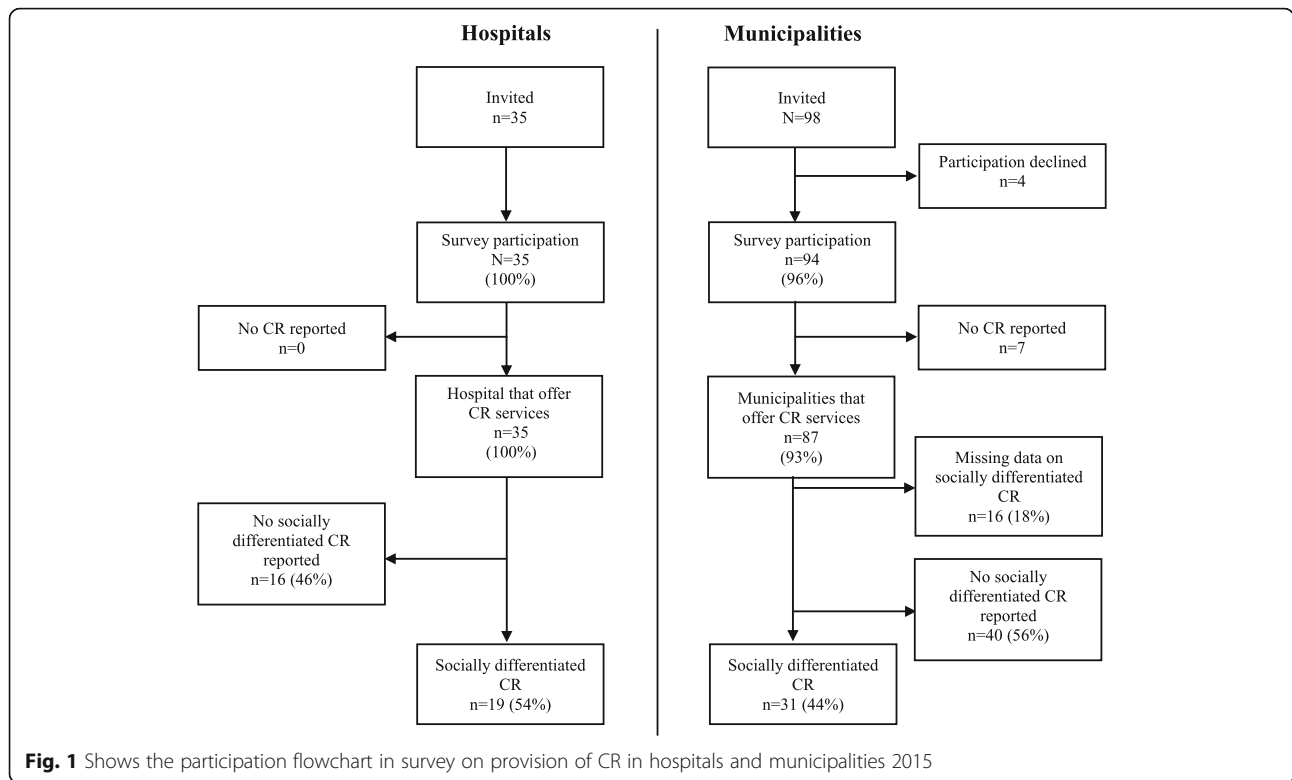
Hospitals

Invited
n=35

Survey participation
N=35
(100%)

No CR reported
n=0

Hospital that offer CR services
n=35
(100%)

No socially differentiated CR reported
n=16 (46%)

Socially differentiated CR
n=19 (54%)

Municipalities

Invited
N=98

Participation declined
n=4

Survey participation
N=94
(96%)

No CR reported
n=7

Municipalities that offer CR services
n=87
(93%)

Missing data on socially differentiated CR
n=16 (18%)

No socially differentiated CR reported
n=40 (56%)

Socially differentiated CR
n=31 (44%)

**Fig. 1** Shows the participation flowchart in survey on provision of CR in hospitals and municipalities 2015